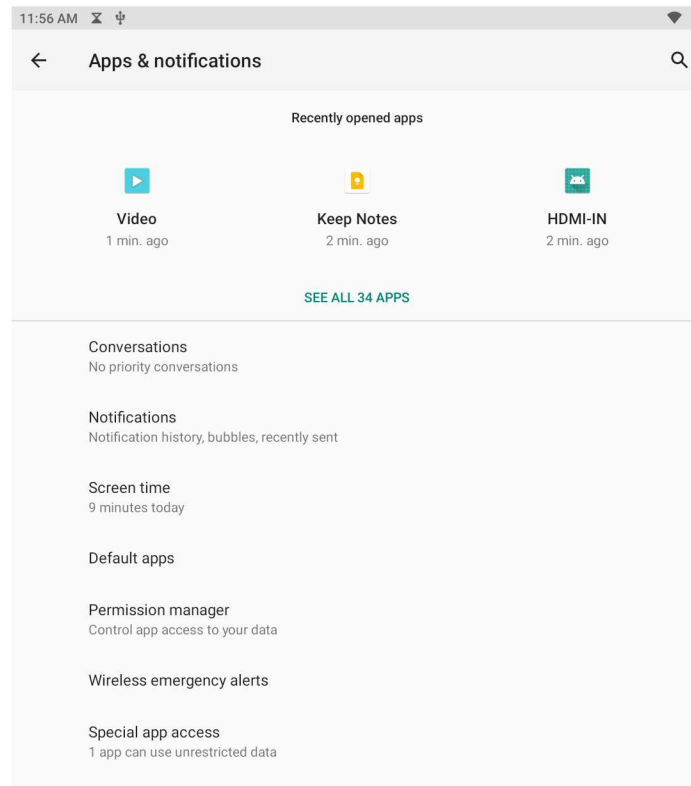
11:56 AM

Apps & notifications

Recently opened apps

Video
1 min. ago

Keep Notes
2 min. ago

HDMI-IN
2 min. ago

SEE ALL 34 APPS

Conversations
No priority conversations

Notifications
Notification history, bubbles, recently sent

Screen time
9 minutes today

Default apps

Permission manager
Control app access to your data

Wireless emergency alerts

Special app access
1 app can use unrestricted data